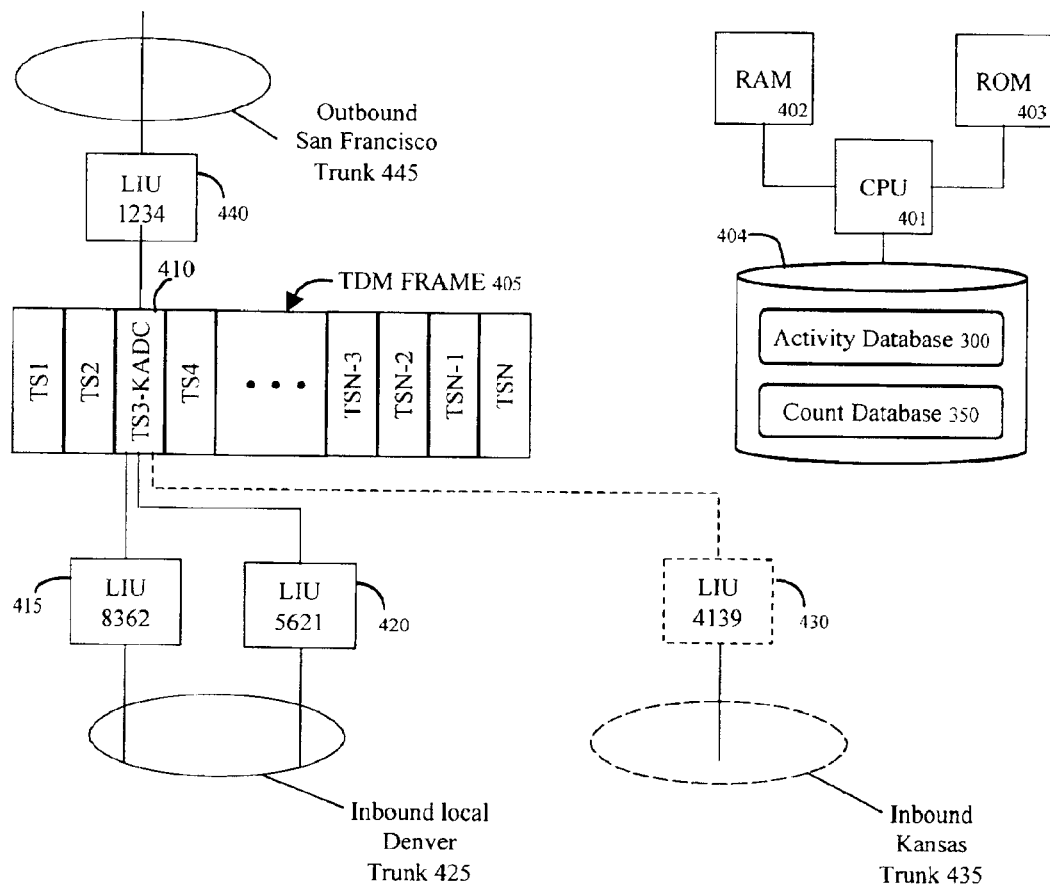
Outbound San Francisco Trunk 445

LIU 1234

440

RAM 402

ROM 403

CPU 401

404

410

TDM FRAME 405

TS1

TS2

TS3-KADC

TS4

• • •

TSN-3

TSN-2

TSN-1

TSN

Activity Database 300

Count Database 350

415

LIU 8362

LIU 5621

420

LIU 4139

430

Inbound local Denver Trunk 425

Inbound Kansas Trunk 435